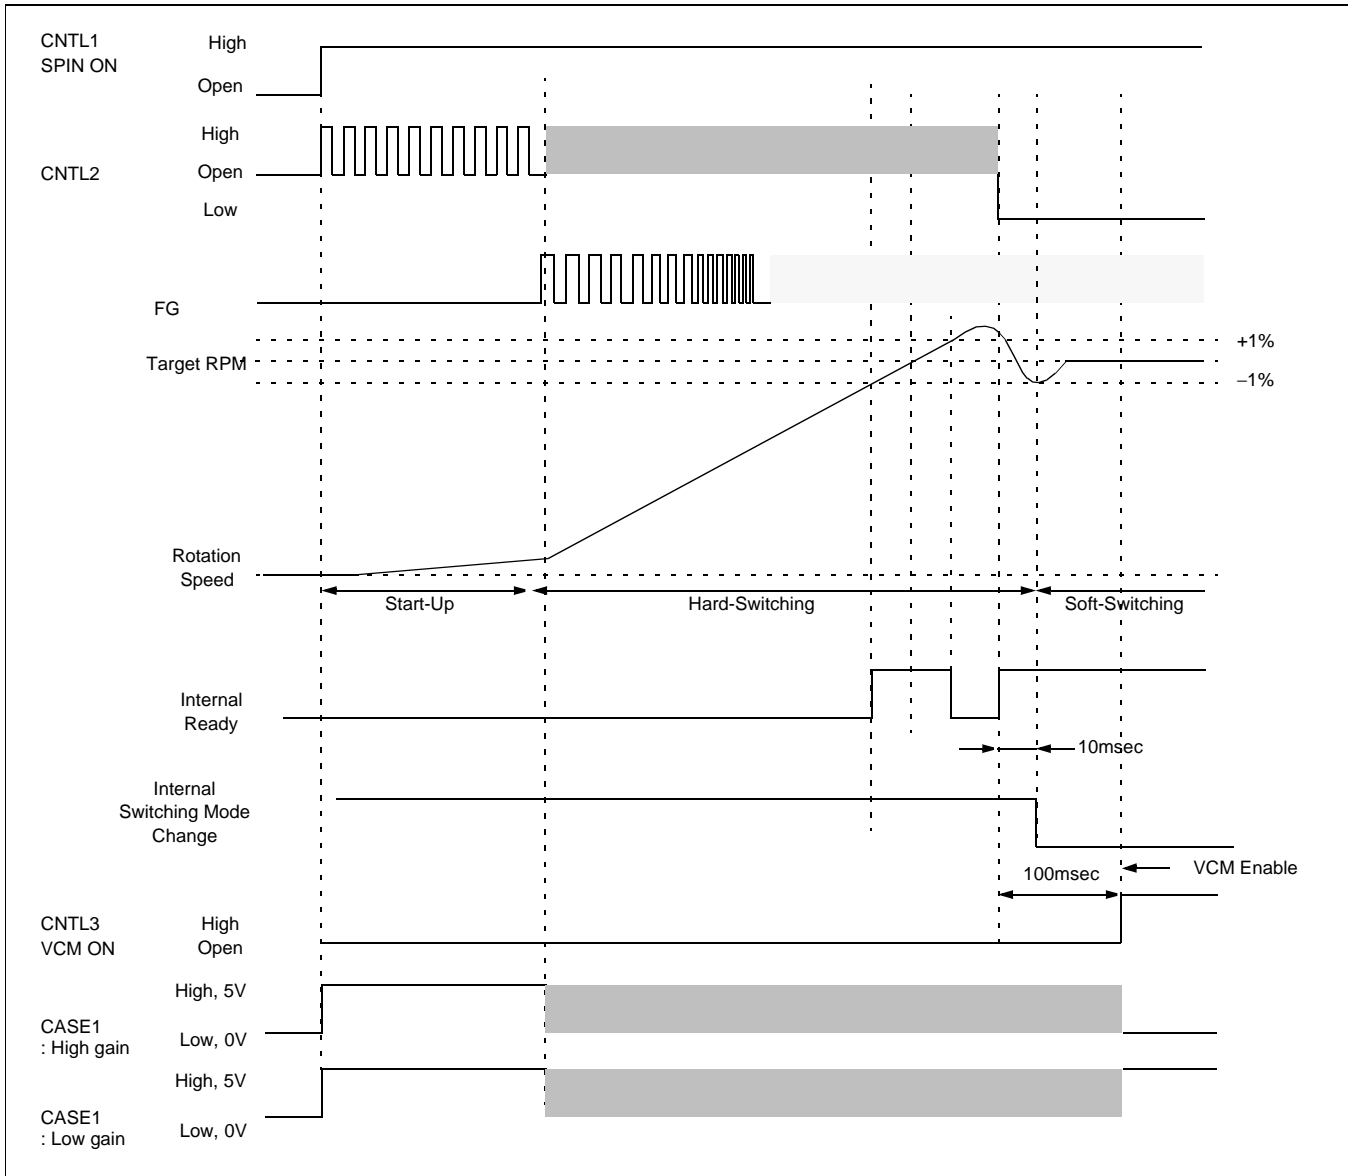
CNTL1
SPIN ON
High
Open

High
CNTL2
Open
Low

FG

Target RPM
+1%
−1%

Rotation
Speed

Start-Up
Hard-Switching
Soft-Switching

Internal
Ready

10msec

Internal
Switching Mode
Change

100msec
VCM Enable

CNTL3
VCM ON
High
Open

High, 5V
CASE1
: High gain
Low, 0V

High, 5V
CASE1
: Low gain
Low, 0V